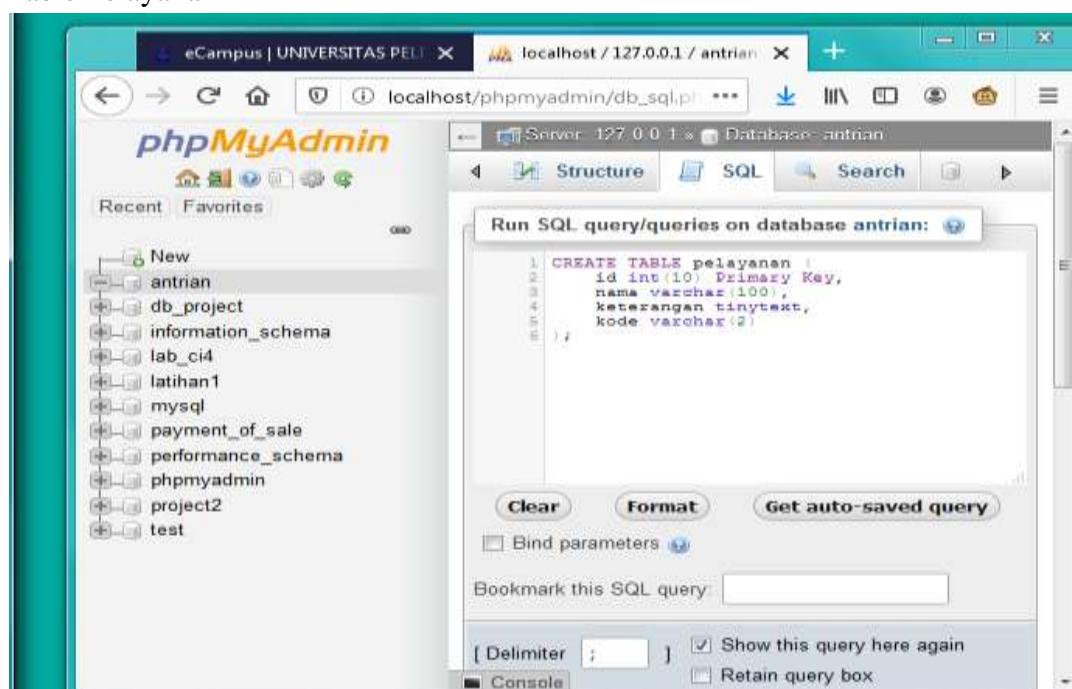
eCampus | UNIVERSITAS PEL ×
localhost / 127.0.0.1 / antrian ×
+

localhost/phpmyadmin/db_sql.ph ···

phpMyAdmin

Recent Favorites

New
antrian
db_project
information_schema
lab_ci4
latihan1
mysql
payment_of_sale
performance_schema
phpmyadmin
project2
test

Server: 127.0.0.1 » Database: antrian

Structure SQL Search

Run SQL query/queries on database antrian:

1 CREATE TABLE pelayanan (
2 id int(10) Primary Key,
3 nama varchar(100),
4 keterangan tinytext,
5 kode varchar(2)
6 );

Clear Format Get auto-saved query

Bind parameters

Bookmark this SQL query:

[ Delimiter ; ]
Show this query here again
Retain query box

Console